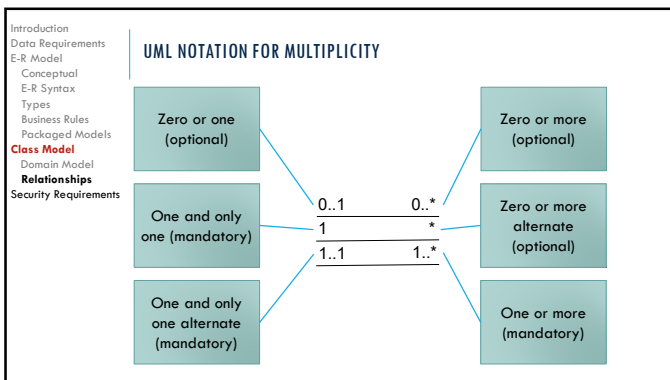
Introduction
Data Requirements
E-R Model
Conceptual
E-R Syntax
Types
Business Rules
Packaged Models
Class Model
Domain Model
Relationships
Security Requirements

UML NOTATION FOR MULTIPLICITY

Zero or one (optional)

One and only one (mandatory)

One and only one alternate (mandatory)

0..1
1
1..1

0..*
*
1..*

Zero or more (optional)

Zero or more alternate (optional)

One or more (mandatory)